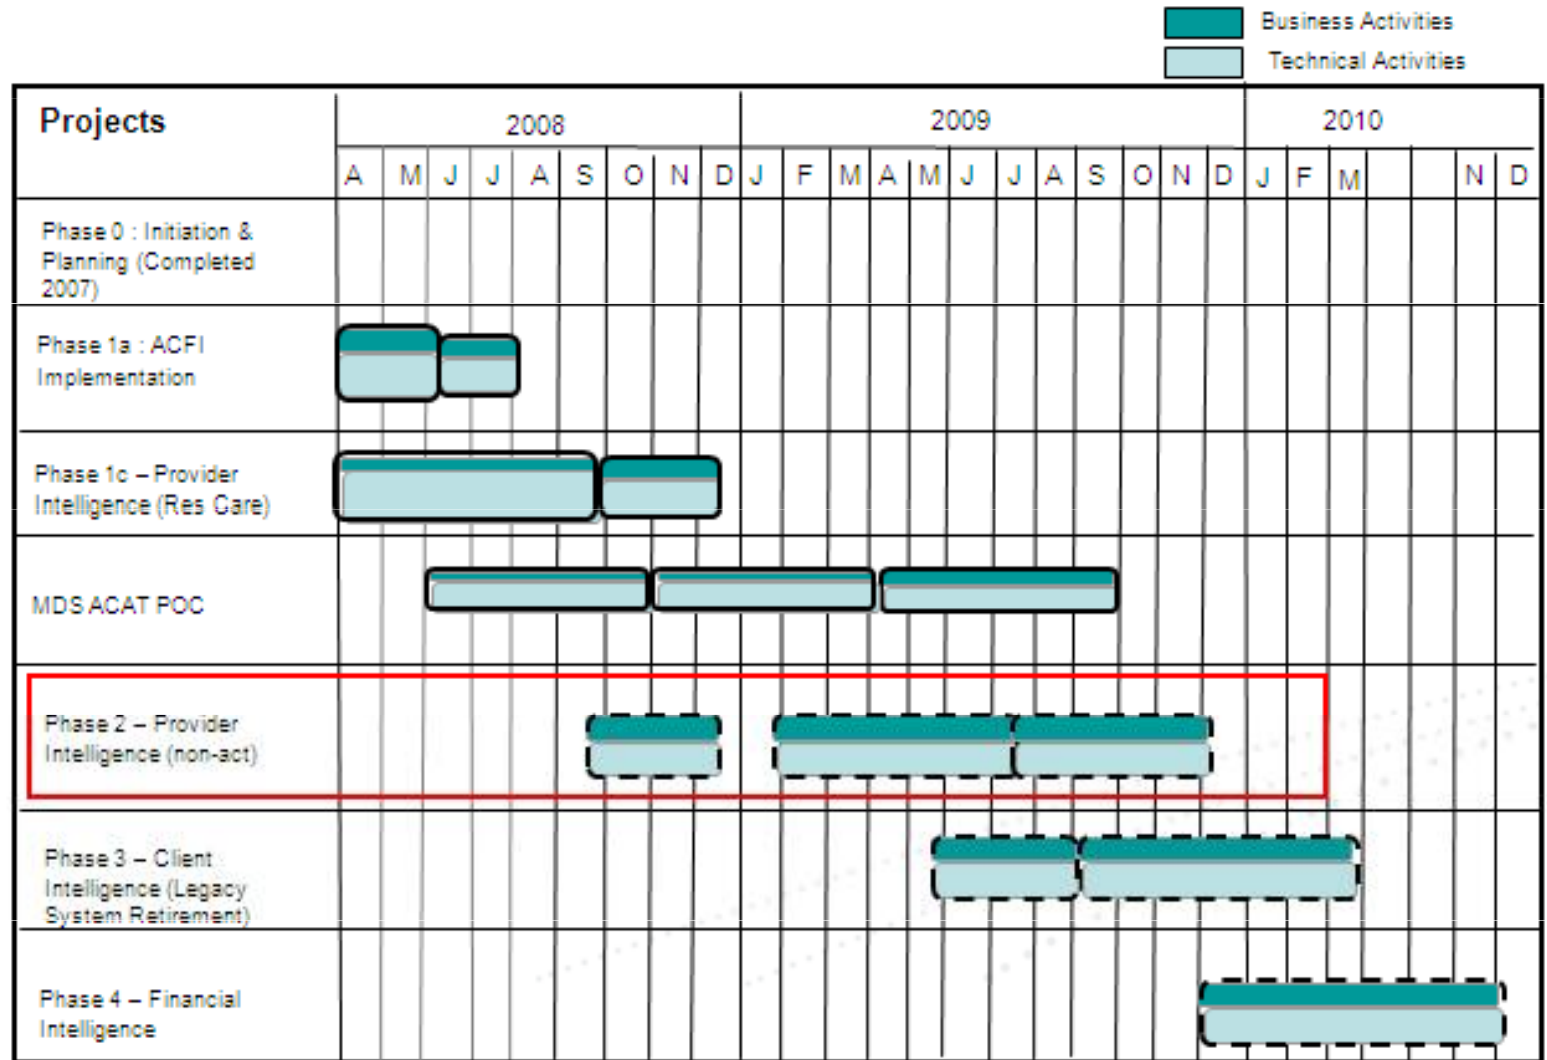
Business Activities

Technical Activities

| Projects | 2008 | | | | | | | | | 2009 | | | | | | | | | | | | 2010 | | | | | |
|---|---|---|---|---|---|---|---|---|---|---|---|---|---|---|---|---|---|---|---|---|---|---|---|---|---|---|---|
| | A | M | J | J | A | S | O | N | D | J | F | M | A | M | J | J | A | S | O | N | D | J | F | M | | N | D |
| Phase 0 : Initiation & Planning (Completed 2007) | | | | | | | | | | | | | | | | | | | | | | | | | | | |
| Phase 1a : ACFI Implementation | | | | | | | | | | | | | | | | | | | | | | | | | | | |
| Phase 1c – Provider Intelligence (Res Care) | | | | | | | | | | | | | | | | | | | | | | | | | | | |
| MDS ACAT POC | | | | | | | | | | | | | | | | | | | | | | | | | | | |
| Phase 2 – Provider Intelligence (non-act) | | | | | | | | | | | | | | | | | | | | | | | | | | | |
| Phase 3 – Client Intelligence (Legacy System Retirement) | | | | | | | | | | | | | | | | | | | | | | | | | | | |
| Phase 4 – Financial Intelligence | | | | | | | | | | | | | | | | | | | | | | | | | | | |